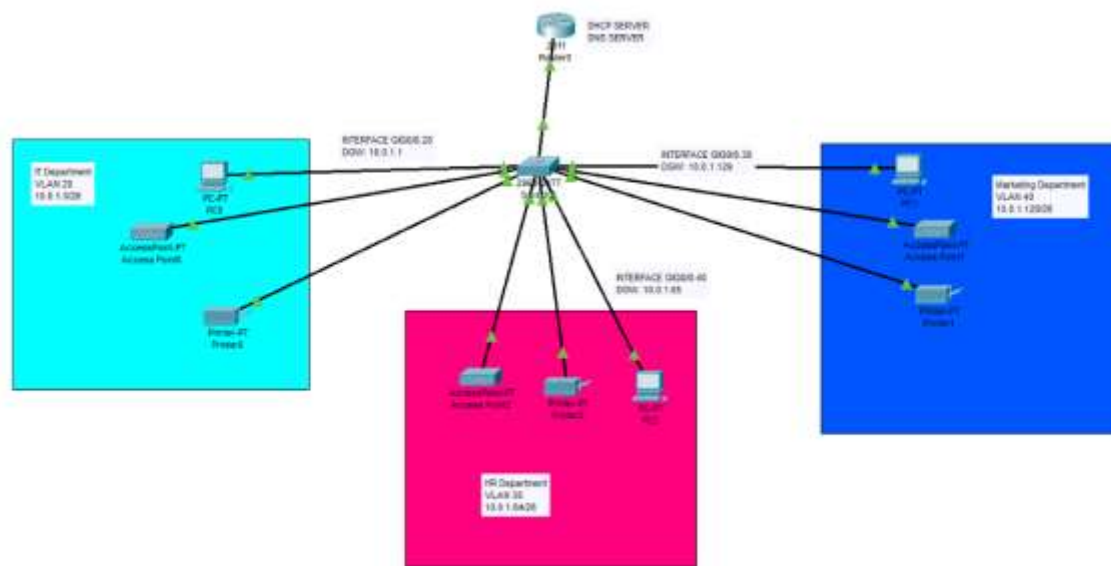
DHCP SERVER
DNS SERVER

2811
Router0

INTERFACE GIG0/0.20
DGW: 10.0.1.1

INTERFACE GIG0/0.30
DGW: 10.0.1.129

IT Department
VLAN 20
10.0.1.0/26

PC-PT
PC0

AccessPoint-PT
Access Point0

Printer-PT
Printer0

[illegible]

INTERFACE GIG0/0.40
DGW: 10.0.1.65

Marketing Department
VLAN 40
10.0.1.128/26

PC-PT
PC1

AccessPoint-PT
Access Point1

Printer-PT
Printer1

AccessPoint-PT
Access Point2

Printer-PT
Printer2

PC-PT
PC2

HR Department
VLAN 30
10.0.1.64/26